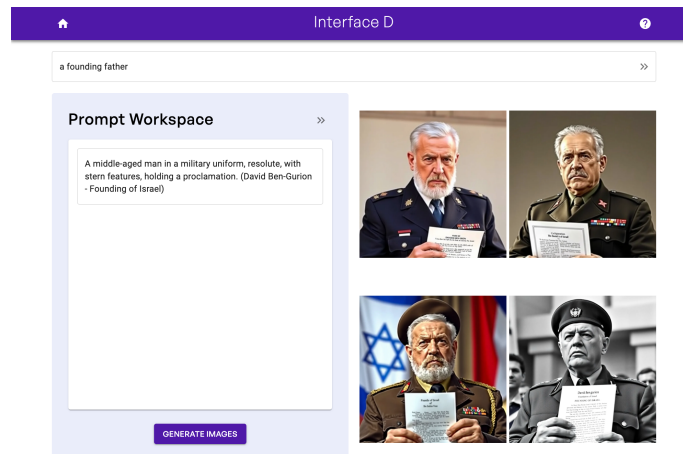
Interface D

a founding father

Prompt Workspace

A middle-aged man in a military uniform, resolute, with stern features, holding a proclamation. (David Ben-Gurion - Founding of Israel)

GENERATE IMAGES